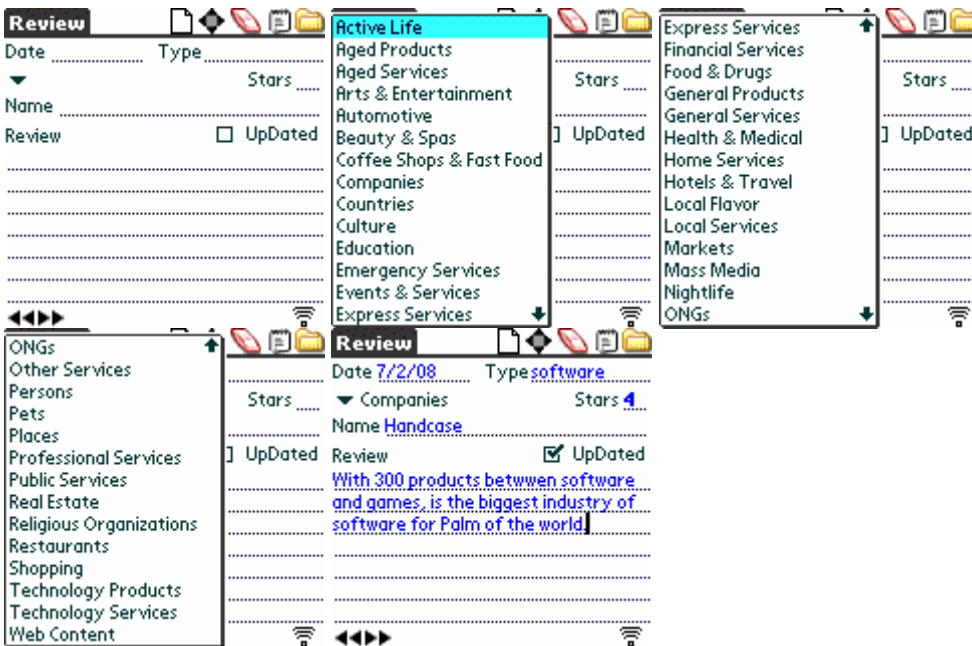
Review

Date Type

Stars

Name

Review UpDated

Active Life
Aged Products
Aged Services
Arts & Entertainment
Automotive
Beauty & Spas
Coffee Shops & Fast Food
Companies
Countries
Culture
Education
Emergency Services
Events & Services
Express Services

Stars

UpDated

Express Services
Financial Services
Food & Drugs
General Products
General Services
Health & Medical
Home Services
Hotels & Travel
Local Flavor
Local Services
Markets
Mass Media
Nightlife
ONGs

Stars

UpDated

ONGs
Other Services
Persons
Pets
Places
Professional Services
Public Services
Real Estate
Religious Organizations
Restaurants
Shopping
Technology Products
Technology Services
Web Content

Stars

UpDated

Review

Date 7/2/08 Type software

Companies Stars 4

Name Handcase

Review UpDated

With 300 products betwwen software and games, is the biggest industry of software for Palm of the world.